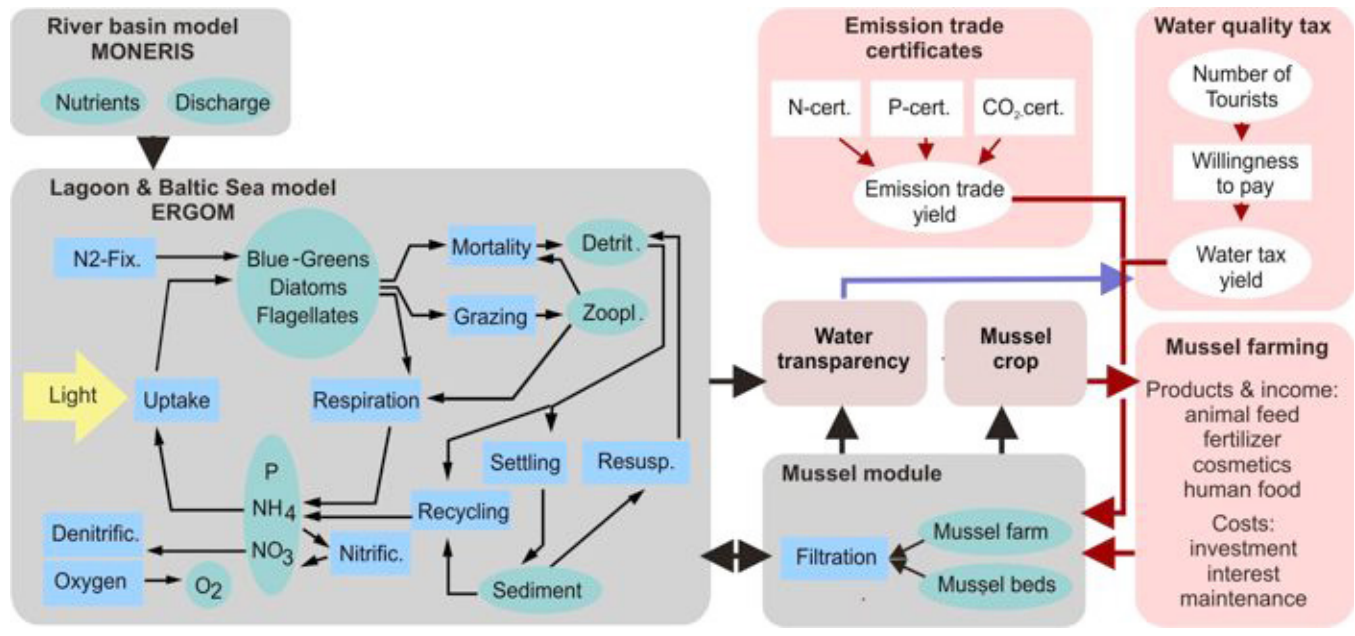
River basin model
MONERIS

Nutrients

Discharge

Lagoon & Baltic Sea model
ERGOM

N2-Fix.

Blue-Greens
Diatoms
Flagellates

Mortality

Detrit.

Grazing

Zoopl.

Light

Uptake

Respiration

P
$NH_4$
$NO_3$

Settling

Resusp.

Recycling

Denitrific.

Nitrific.

Oxygen

$O_2$

Sediment

Emission trade certificates

N-cert.

P-cert.

$CO_2$cert.

Emission trade yield

Water quality tax

Number of Tourists

Willingness to pay

Water tax yield

Water transparency

Mussel crop

Mussel farming

Products & income:
animal feed
fertilizer
cosmetics
human food

Costs:
investment
interest
maintenance

Mussel module

Filtration

Mussel farm

Mussel beds